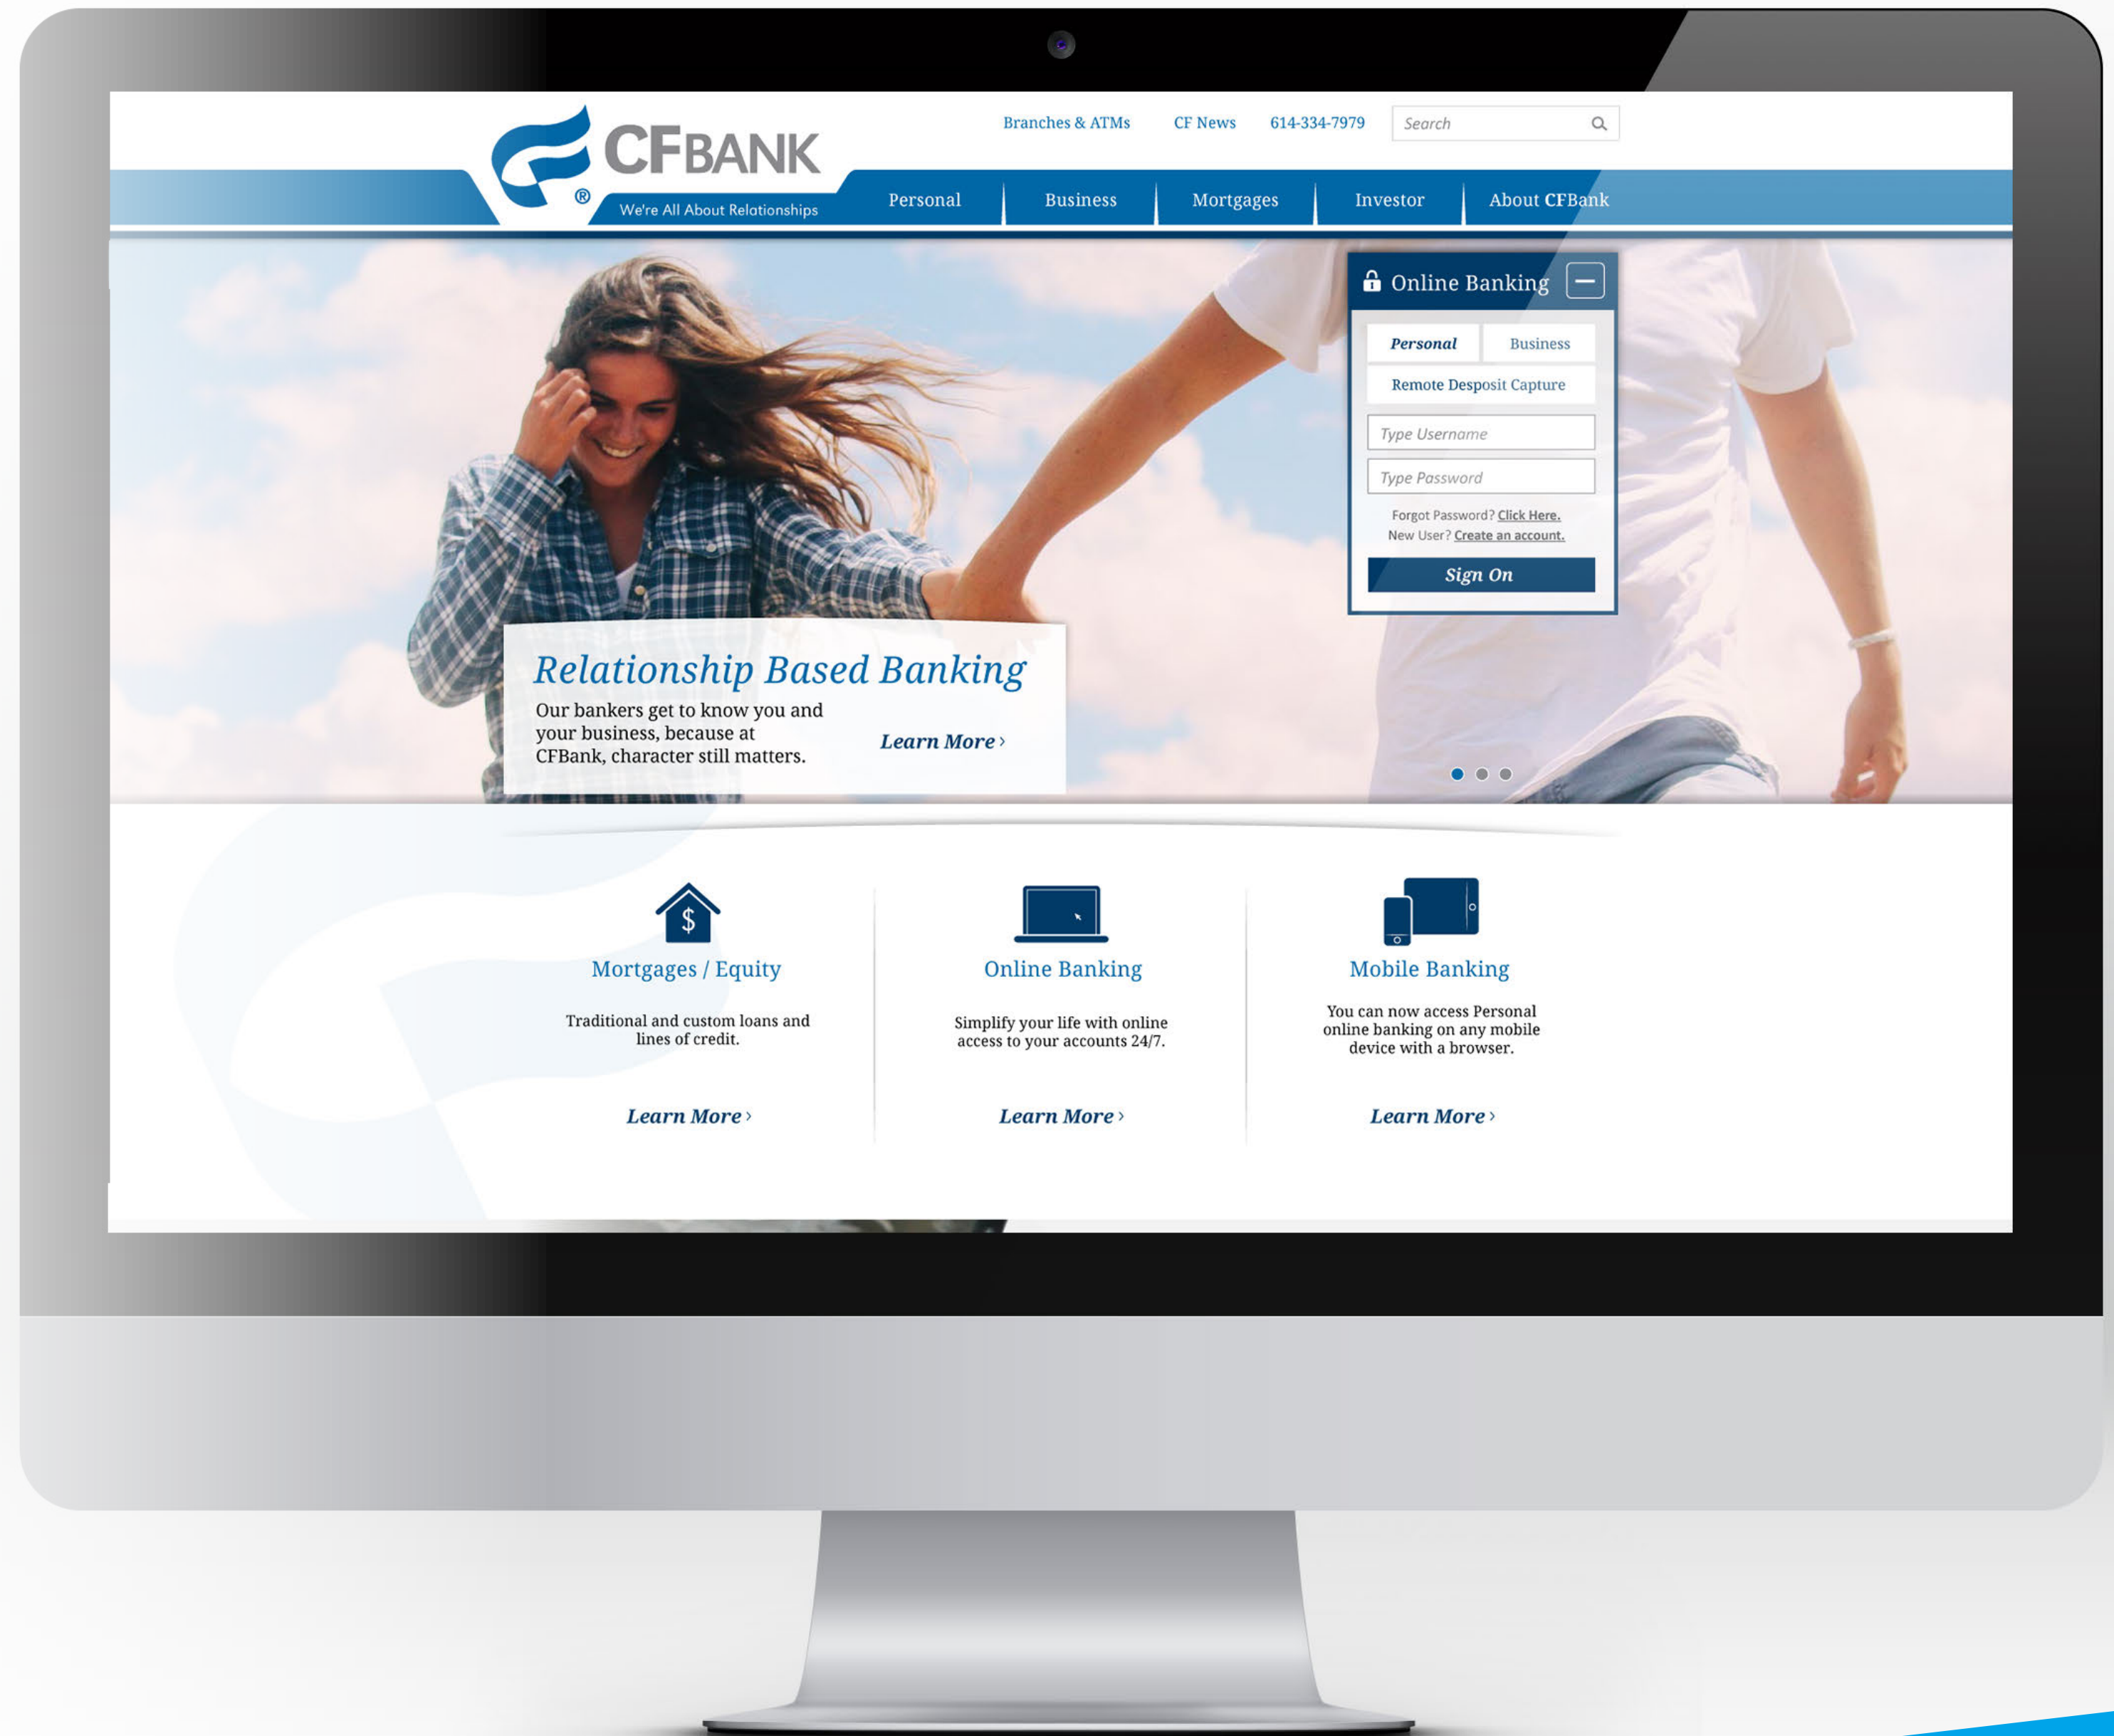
CFBANK ®
We're All About Relationships

Branches & ATMs CF News 614-334-7979 Search

Personal Business Mortgages Investor About CFBank

Online Banking

Personal Business
Remote Desposit Capture
Type Username
Type Password
Forgot Password? Click Here.
New User? Create an account.
Sign On

Relationship Based Banking
Our bankers get to know you and your business, because at CFBank, character still matters.
Learn More ›

$
Mortgages / Equity
Traditional and custom loans and lines of credit.
Learn More ›

Online Banking
Simplify your life with online access to your accounts 24/7.
Learn More ›

Mobile Banking
You can now access Personal online banking on any mobile device with a browser.
Learn More ›